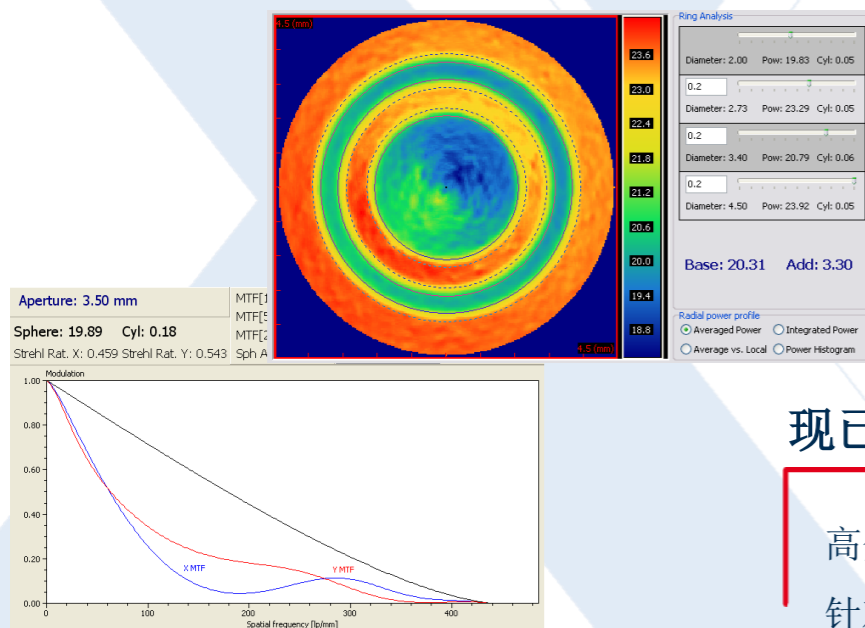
4.5 (mm)

4.5 (mm)

23.6
23.0
22.4
21.8
21.2
20.6
20.0
19.4
18.8

Ring Analysis

Diameter: 2.00 Pow: 19.83 Cyl: 0.05

0.2

Diameter: 2.73 Pow: 23.29 Cyl: 0.05

0.2

Diameter: 3.40 Pow: 20.79 Cyl: 0.06

0.2

Diameter: 4.50 Pow: 23.92 Cyl: 0.05

Base: 20.31 Add: 3.30

Radial power profile
Averaged Power
Integrated Power
Average vs. Local
Power Histogram

Aperture: 3.50 mm

Sphere: 19.89 Cyl: 0.18

Strehl Rat. X: 0.459 Strehl Rat. Y: 0.543

MTF[1
MTF[5
MTF[2
Sph A

Modulation

1.00
0.80
0.60
0.40
0.20
0.00

X MTF
Y MTF

0
100
200
300
400

Spatial frequency [lp/mm]

现已

高

针